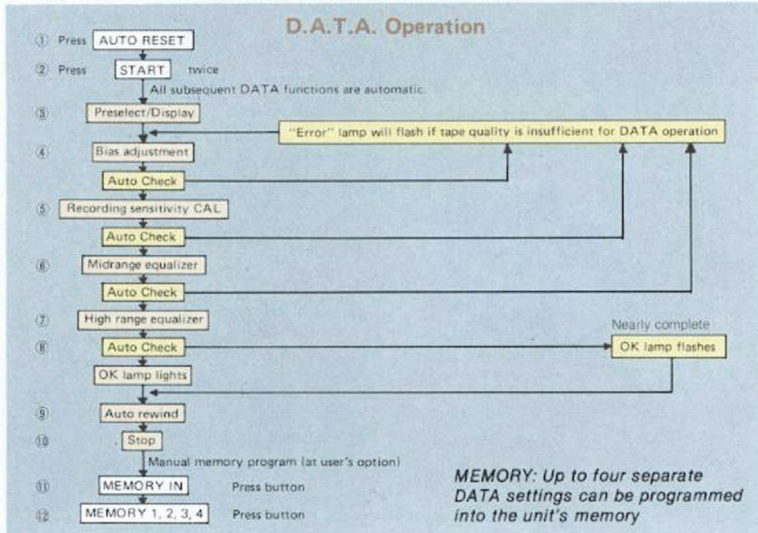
D.A.T.A. Operation

① Press AUTO RESET

② Press START twice

All subsequent DATA functions are automatic.

③ Preselect/Display

"Error" lamp will flash if tape quality is insufficient for DATA operation

④ Bias adjustment

Auto Check

⑤ Recording sensitivity CAL.

Auto Check

⑥ Midrange equalizer

Auto Check

⑦ High range equalizer

⑧ Auto Check

Nearly complete

OK lamp flashes

OK lamp lights

⑨ Auto rewind

⑩ Stop

Manual memory program (at user's option)

⑪ MEMORY IN Press button

⑫ MEMORY 1, 2, 3, 4 Press button

MEMORY: Up to four separate DATA settings can be programmed into the unit's memory